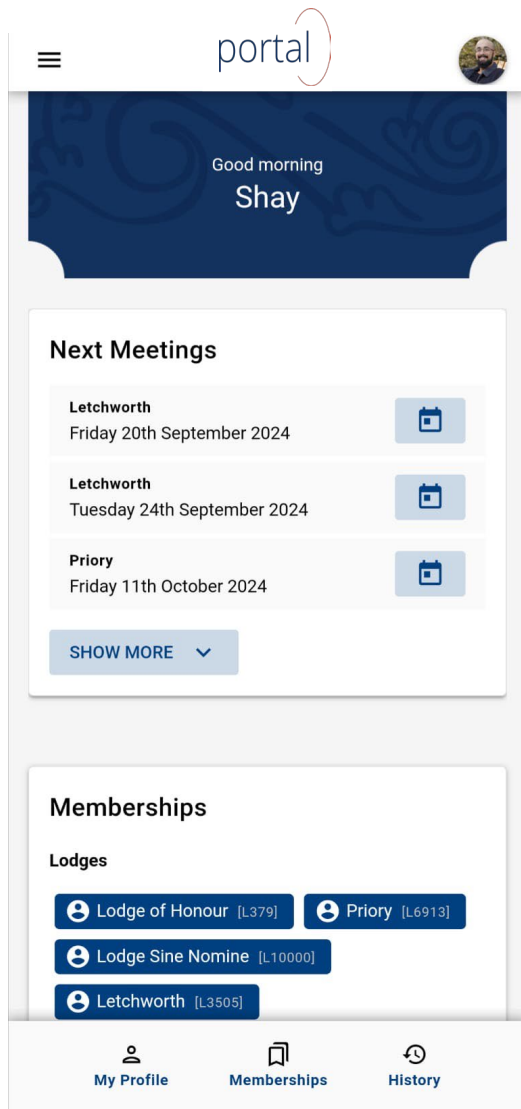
portal

Good morning
Shay

Next Meetings

Letchworth
Friday 20th September 2024

Letchworth
Tuesday 24th September 2024

Priory
Friday 11th October 2024

SHOW MORE

Memberships

Lodges

Lodge of Honour [L379]
Priory [L6913]
Lodge Sine Nomine [L10000]
Letchworth [L3505]

My Profile
Memberships
History